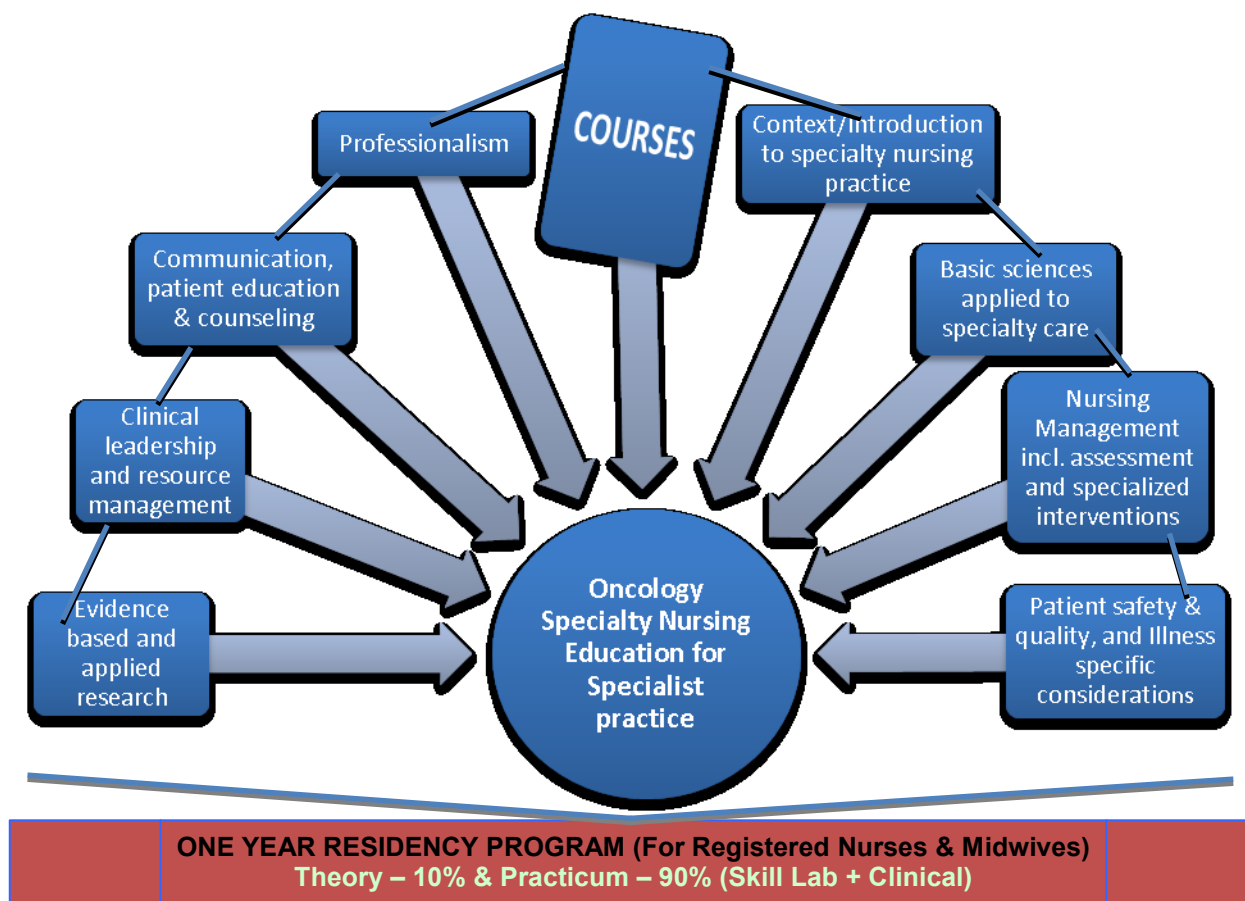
COURSES

Professionalism

Context/Introduction to specialty nursing practice

Communication, patient education & counseling

Basic sciences applied to specialty care

Clinical leadership and resource management

Nursing Management incl. assessment and specialized interventions

Evidence based and applied research

Patient safety & quality, and Illness specific considerations

Oncology Specialty Nursing Education for Specialist practice

ONE YEAR RESIDENCY PROGRAM (For Registered Nurses & Midwives)
Theory – 10% & Practicum – 90% (Skill Lab + Clinical)